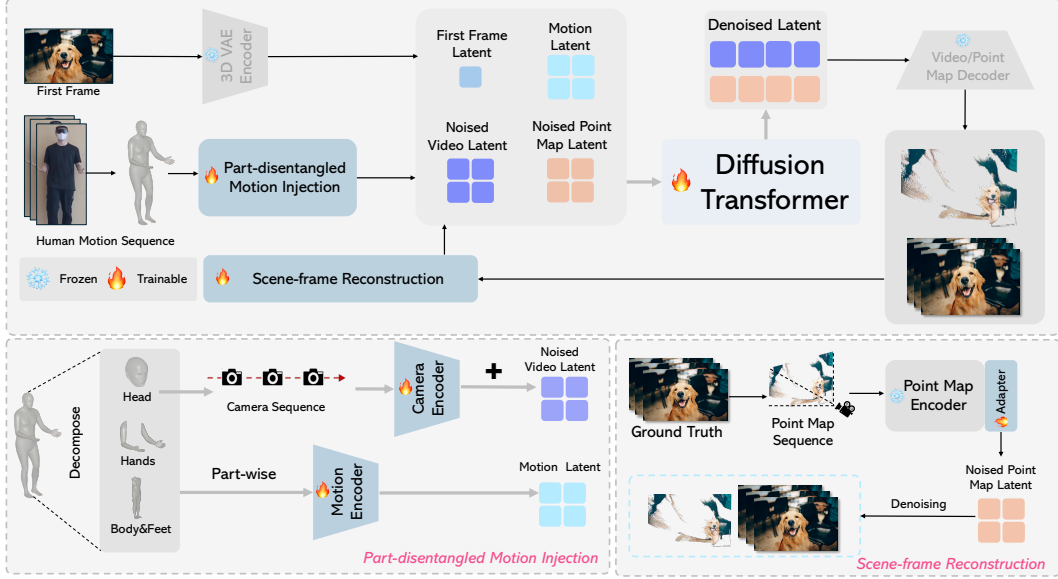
First Frame

3D VAE Encoder

First Frame Latent

Motion Latent

Denoised Latent

Video/Point Map Decoder

Human Motion Sequence

Part-disentangled Motion Injection

Noised Video Latent

Noised Point Map Latent

Diffusion Transformer

Frozen Trainable

Scene-frame Reconstruction

Decompose

Head

Hands

Body&Feet

Camera Sequence

Camera Encoder

+

Noised Video Latent

Part-wise

Motion Encoder

Motion Latent

Part-disentangled Motion Injection

Ground Truth

Point Map Sequence

Point Map Encoder

Adapter

Noised Point Map Latent

Denoising

Scene-frame Reconstruction